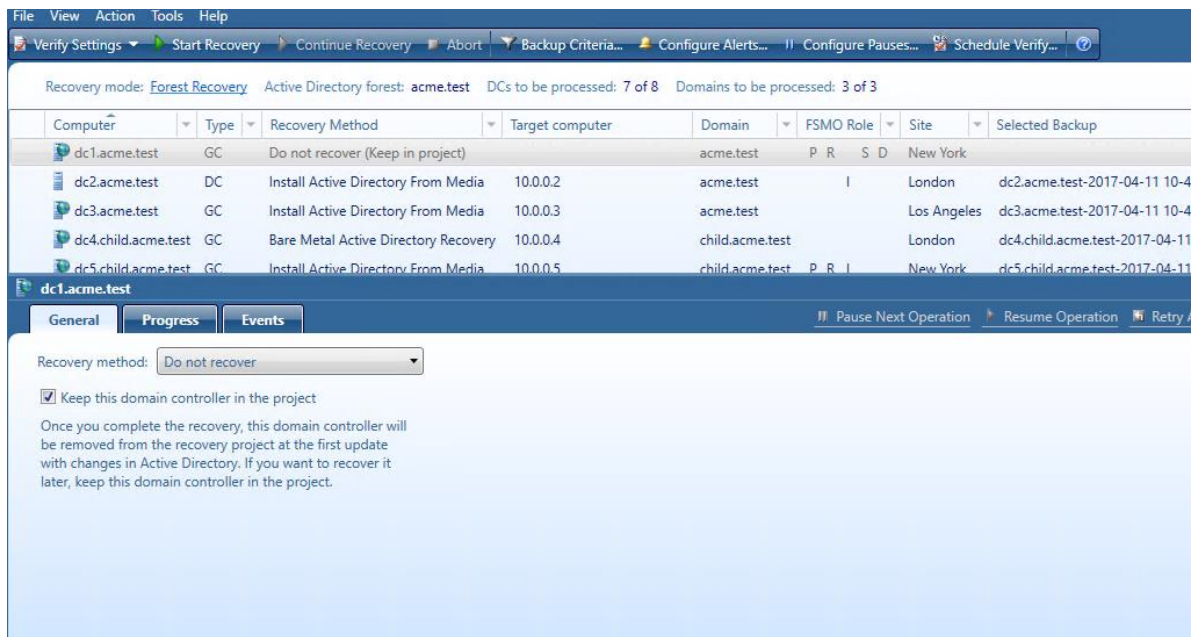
File View Action Tools Help

Verify Settings ▾ Start Recovery Continue Recovery Abort Backup Criteria... Configure Alerts... Configure Pauses... Schedule Verify...

Recovery mode: Forest Recovery Active Directory forest: acme.test DCs to be processed: 7 of 8 Domains to be processed: 3 of 3

| Computer | Type | Recovery Method | Target computer | Domain | FSMO Role | Site | Selected Backup |
|---|---|---|---|---|---|---|---|
| dc1.acme.test | GC | Do not recover (Keep in project) | | acme.test | P R S D | New York | |
| dc2.acme.test | DC | Install Active Directory From Media | 10.0.0.2 | acme.test | I | London | dc2.acme.test-2017-04-11 10-4 |
| dc3.acme.test | GC | Install Active Directory From Media | 10.0.0.3 | acme.test | | Los Angeles | dc3.acme.test-2017-04-11 10-4 |
| dc4.child.acme.test | GC | Bare Metal Active Directory Recovery | 10.0.0.4 | child.acme.test | | London | dc4.child.acme.test-2017-04-11 |
| dc5.child.acme.test | GC | Install Active Directory From Media | 10.0.0.5 | child.acme.test | P R I | New York | dc5.child.acme.test-2017-04-11 |

dc1.acme.test

General Progress Events

Pause Next Operation Resume Operation Retry A

Recovery method: Do not recover

Keep this domain controller in the project

Once you complete the recovery, this domain controller will be removed from the recovery project at the first update with changes in Active Directory. If you want to recover it later, keep this domain controller in the project.